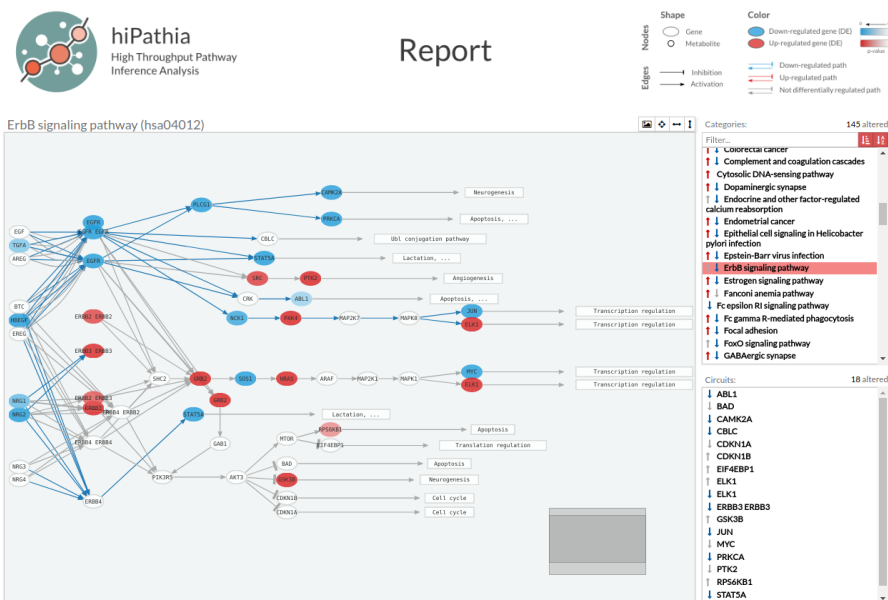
hiPathia
High Throughput Pathway Inference Analysis

Report

Shape
Nodes
Gene
Metabolite

Color
Down-regulated gene (DE)
Up-regulated gene (DE)
p-value

Edges
Inhibition
Activation
Down-regulated path
Up-regulated path
Not differentially regulated path

ErbB signaling pathway (hsa04012)

EGF
TGFA
AREG
EGFR
EGFR ERBB2
EGFR
BTC
HBEGF
EREG
ERBB2 ERBB2
ERBB3 ERBB3
NRG1
NRG2
ERBB2 ERBB3
ERBB4 ERBB2
ERBB4 ERBB4
NRG3
NRG4
ERBB4
PLCG1
CAMK2A
PRKCA
CBLC
STAT5A
SRC
PTK2
CRK
ABL1
NCK1
PAK4
MAP2K7
MAPK8
JUN
ELK1
SHC2
GRB2
SOS1
HRAS
ARAF
MAP2K1
MAPK1
MYC
ELK1
GRB2
STAT5A
GAB1
PIK3R5
AKT3
MTOR
RPS6KB1
EIF4EBP1
BAD
GSK3B
CDKN1B
CDKN1A
Neurogenesis
Apoptosis, ...
Ubl conjugation pathway
Lactation, ...
Angiogenesis
Apoptosis, ...
Transcription regulation
Transcription regulation
Transcription regulation
Transcription regulation
Lactation, ...
Apoptosis
Translation regulation
Apoptosis
Neurogenesis
Cell cycle
Cell cycle

Categories: 145 altered
Filter...
Colorectal cancer
Complement and coagulation cascades
Cytosolic DNA-sensing pathway
Dopaminergic synapse
Endocrine and other factor-regulated calcium reabsorption
Endometrial cancer
Epithelial cell signaling in Helicobacter pylori infection
Epstein-Barr virus infection
ErbB signaling pathway
Estrogen signaling pathway
Fanconi anemia pathway
Fc epsilon RI signaling pathway
Fc gamma R-mediated phagocytosis
Focal adhesion
FoxO signaling pathway
GABAergic synapse

Circuits: 18 altered
ABL1
BAD
CAMK2A
CBLC
CDKN1A
CDKN1B
EIF4EBP1
ELK1
ELK1
ERBB3 ERBB3
GSK3B
JUN
MYC
PRKCA
PTK2
RPS6KB1
STAT5A